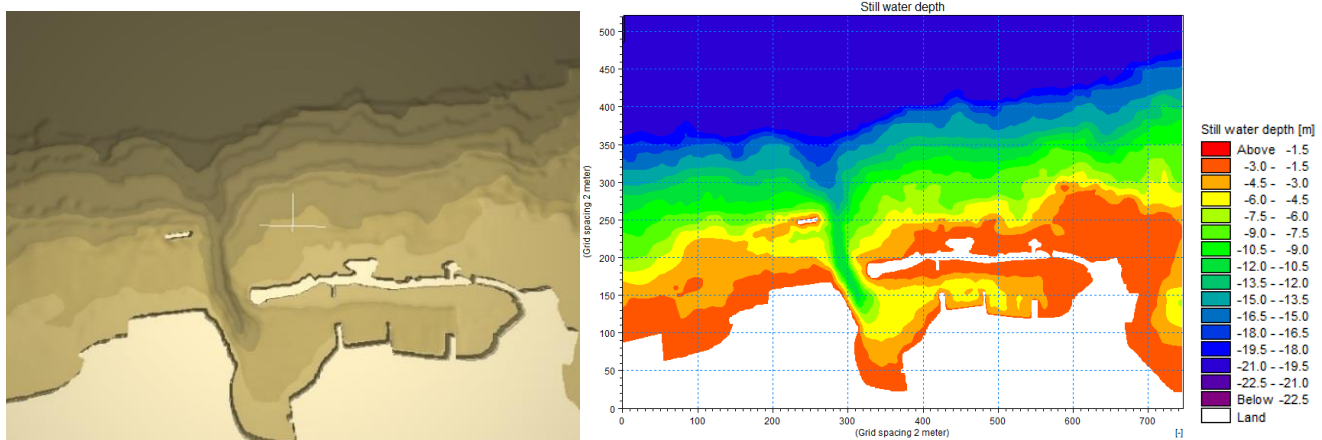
Still water depth

(Grid spacing 2 meter)

500
450
400
350
300
250
200
150
100
50
0

0 100 200 300 400 500 600 700

(Grid spacing 2 meter)

[-]

Still water depth [m]

| | |
|---|---|
| | Above -1.5 |
| | -3.0 - -1.5 |
| | -4.5 - -3.0 |
| | -6.0 - -4.5 |
| | -7.5 - -6.0 |
| | -9.0 - -7.5 |
| | -10.5 - -9.0 |
| | -12.0 - -10.5 |
| | -13.5 - -12.0 |
| | -15.0 - -13.5 |
| | -16.5 - -15.0 |
| | -18.0 - -16.5 |
| | -19.5 - -18.0 |
| | -21.0 - -19.5 |
| | -22.5 - -21.0 |
| | Below -22.5 |
| | Land |